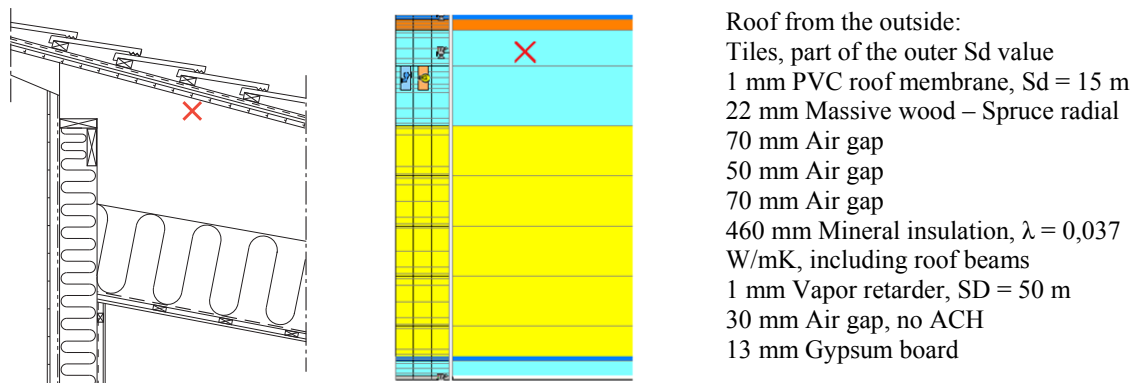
Roof from the outside:
Tiles, part of the outer Sd value
1 mm PVC roof membrane, Sd = 15 m
22 mm Massive wood – Spruce radial
70 mm Air gap
50 mm Air gap
70 mm Air gap
460 mm Mineral insulation, $\lambda$ = 0,037 W/mK, including roof beams
1 mm Vapor retarder, SD = 50 m
30 mm Air gap, no ACH
13 mm Gypsum board